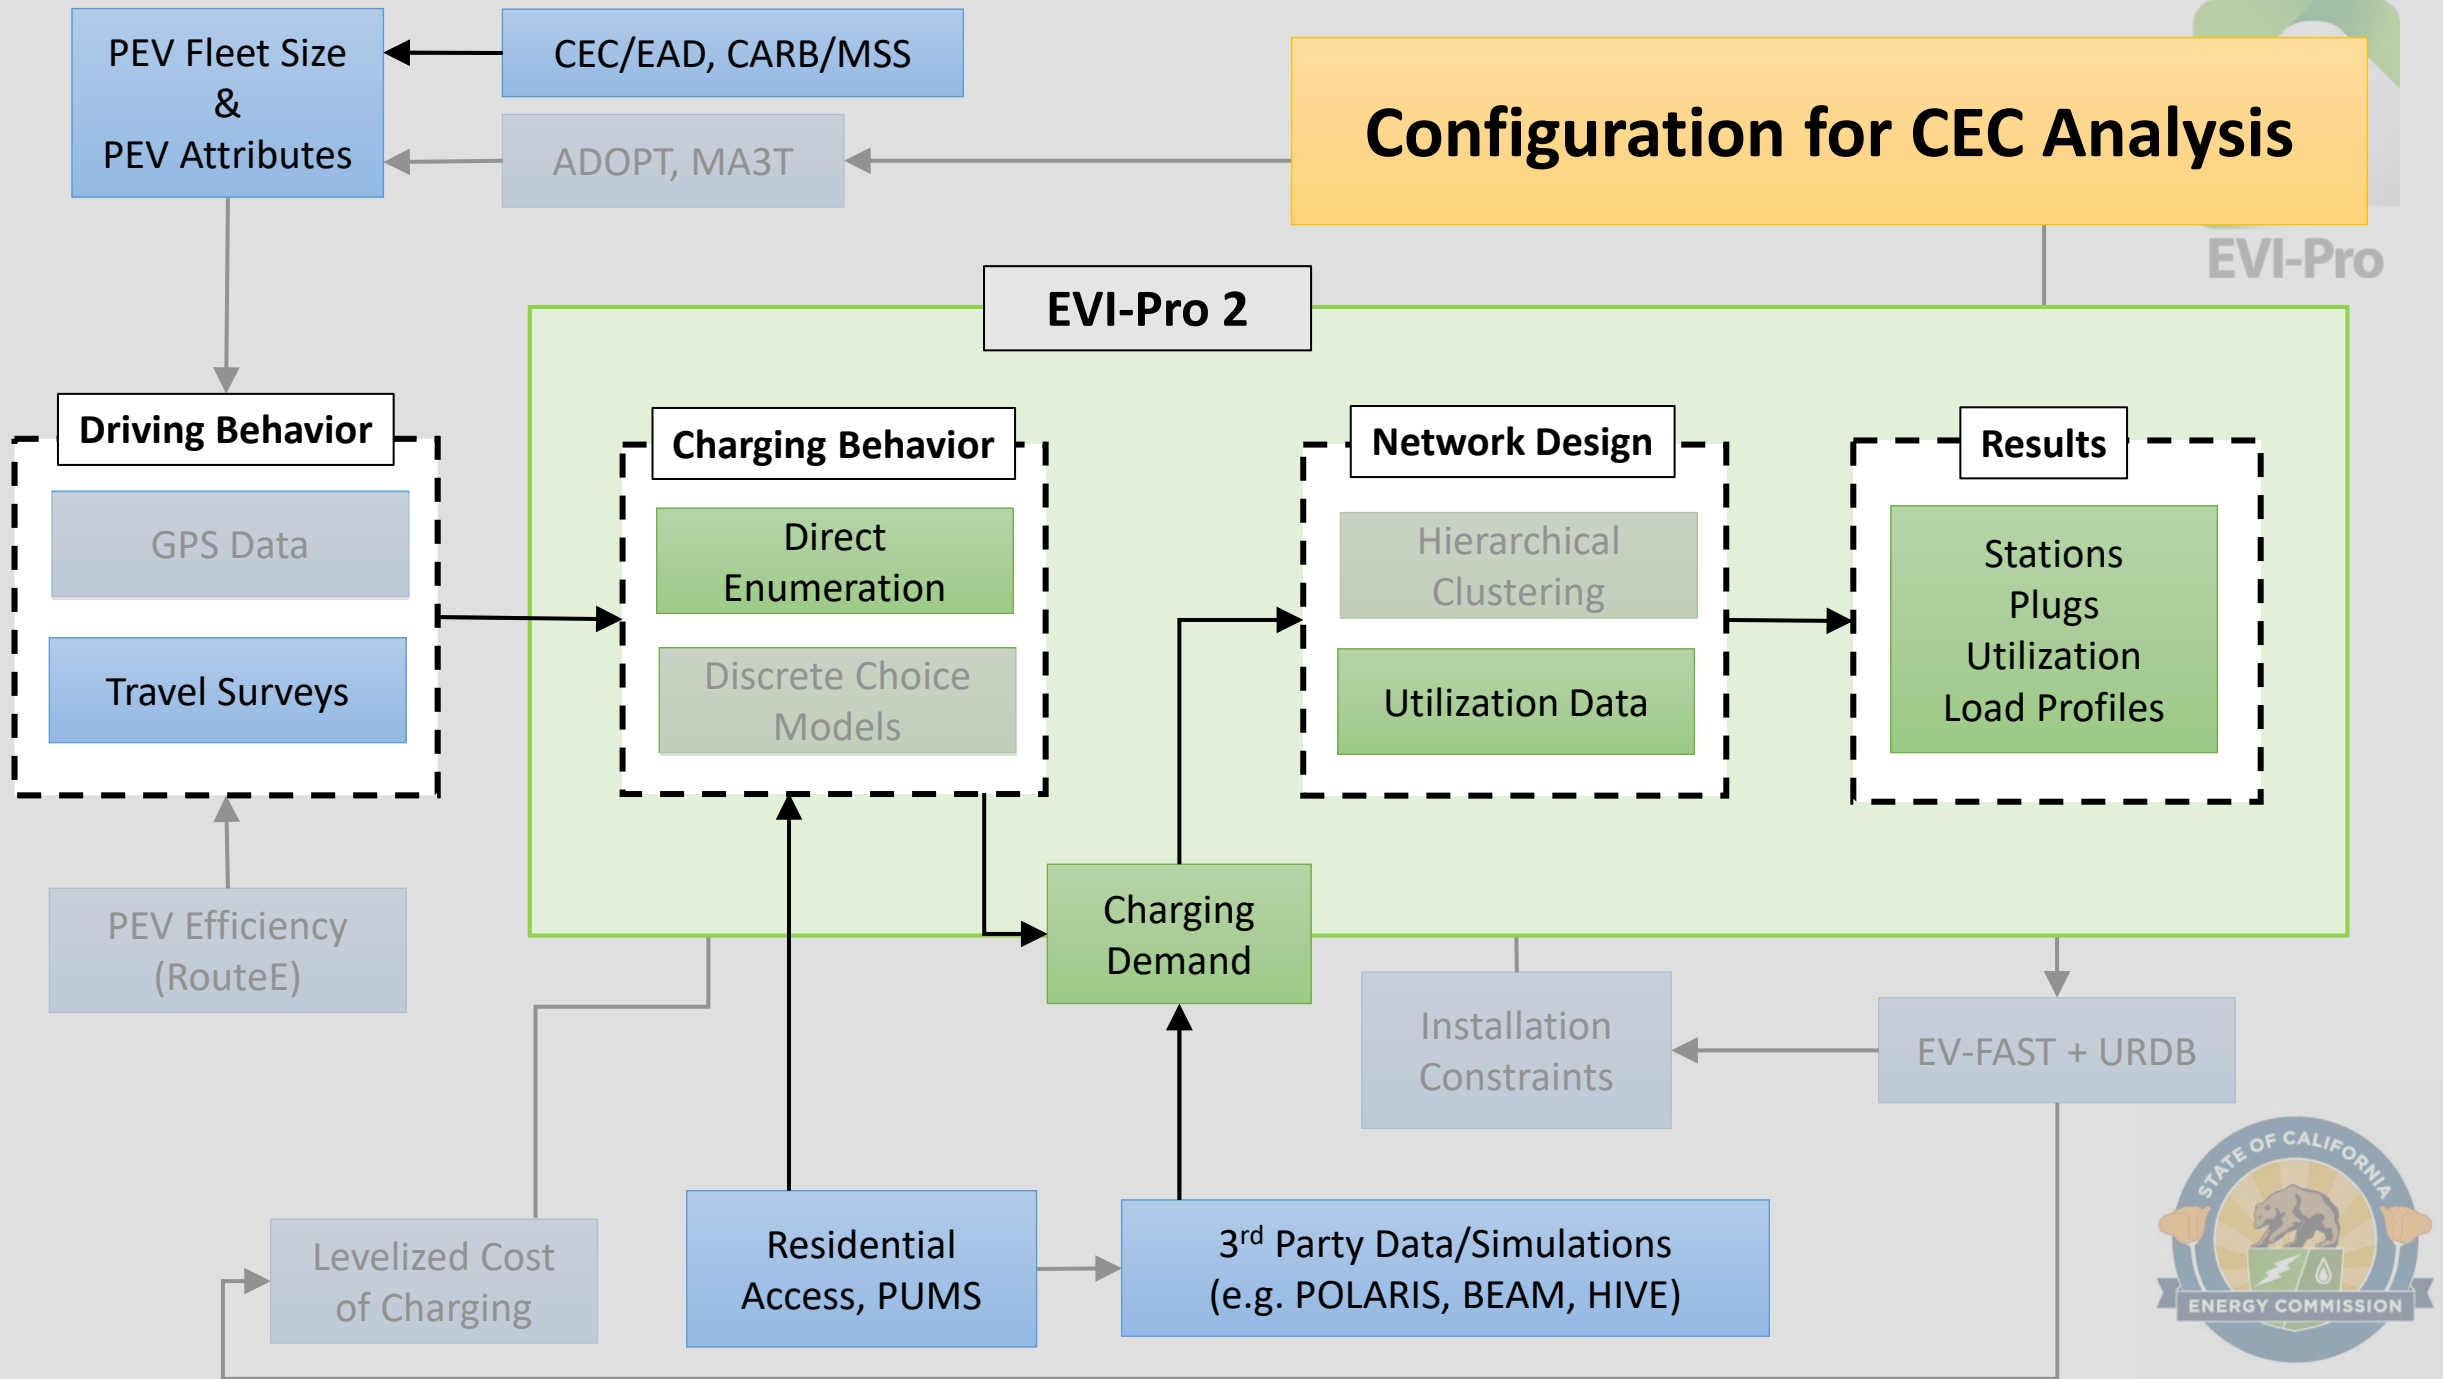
PEV Fleet Size & PEV Attributes

CEC/EAD, CARB/MSS

ADOPT, MA3T

Configuration for CEC Analysis

EVI-Pro

EVI-Pro 2

Driving Behavior

GPS Data

Travel Surveys

Charging Behavior

Direct Enumeration

Discrete Choice Models

Network Design

Hierarchical Clustering

Utilization Data

Results

Stations
Plugs
Utilization
Load Profiles

PEV Efficiency (RouteE)

Charging Demand

Installation Constraints

EV-FAST + URDB

Levelized Cost of Charging

Residential Access, PUMS

3$^{rd}$ Party Data/Simulations (e.g. POLARIS, BEAM, HIVE)

STATE OF CALIFORNIA
ENERGY COMMISSION